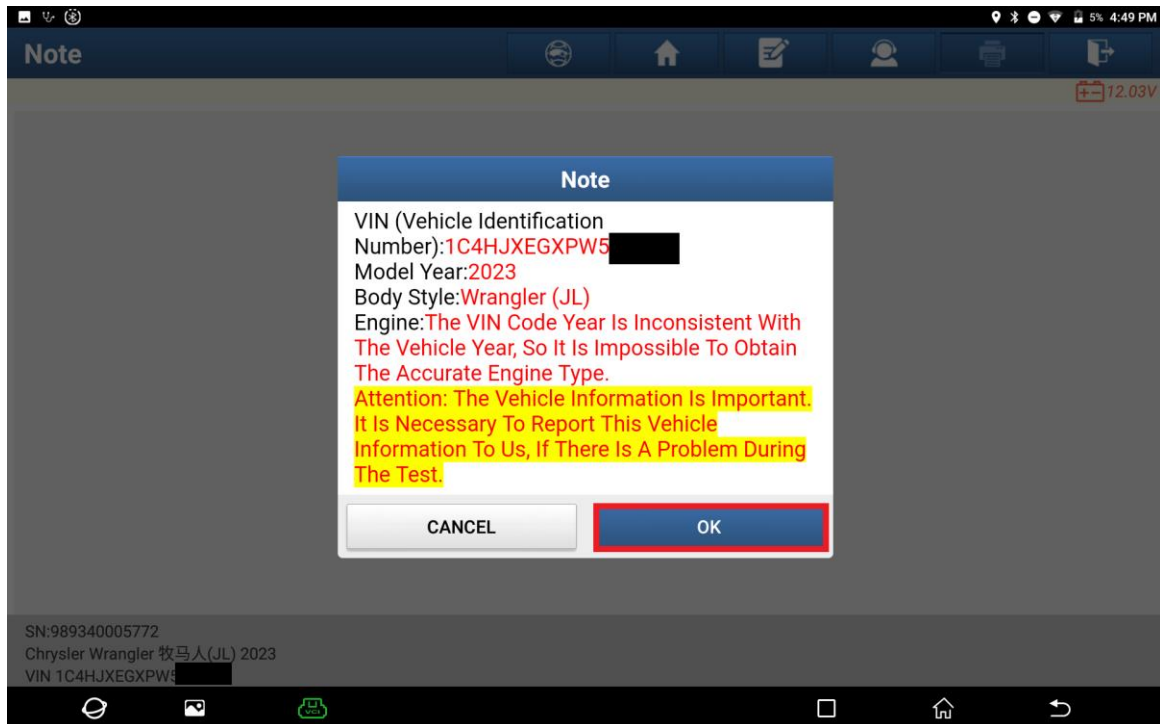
5% 4:49 PM

Note

12.03V

Note

VIN (Vehicle Identification Number):1C4HJXEGXPW5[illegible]
Model Year:2023
Body Style:Wrangler (JL)
Engine:The VIN Code Year Is Inconsistent With The Vehicle Year, So It Is Impossible To Obtain The Accurate Engine Type.
Attention: The Vehicle Information Is Important. It Is Necessary To Report This Vehicle Information To Us, If There Is A Problem During The Test.

CANCEL
OK

SN:989340005772
Chrysler Wrangler 牧马人(JL) 2023
VIN 1C4HJXEGXPW5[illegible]

VCI